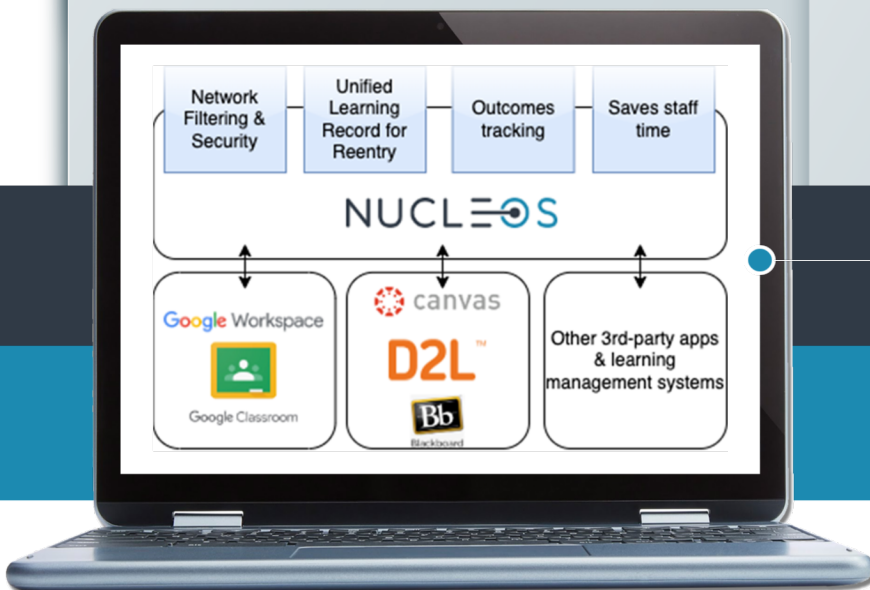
Network Filtering & Security

Unified Learning Record for Reentry

Outcomes tracking

Saves staff time

NUCLEOS

Google Workspace

Google Classroom

canvas

D2L™

Bb

Blackboard

Other 3rd-party apps & learning management systems